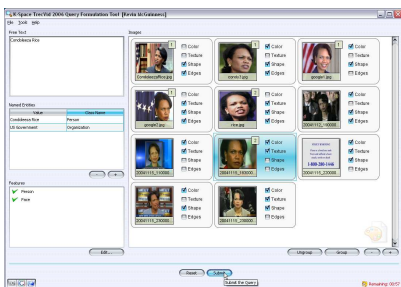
UK-Space TrecVid 2006 Query Formulation Tool [Kevin McGuinness]

File Tools Help

Free Text

Condoleeza Rice

Named Entities

| Value | Class Name |
|---|---|
| Condoleeza Rice | Person |
| US Government | Organization |

Features

Person

Face

Edit...

Images

Condoleezza Rice.jpg
Color
Texture
Shape
Edges

corrice1.jpg
Color
Texture
Shape
Edges

google1.jpg
Color
Texture
Shape
Edges

google2.jpg
Color
Texture
Shape
Edges

rice.jpg
Color
Texture
Shape
Edges

20041112_110000
Color
Texture
Shape
Edges

20041115_110000
Color
Texture
Shape
Edges

20041115_160000
Color
Texture
Shape
Edges

20041115_220000
Color
Texture
Shape
Edges

20041115_160000
Color
Texture
Shape
Edges

20041115_200000
Color
Texture
Shape
Edges

Ungroup

Group

Reset

Submit

Submit the Query

Remaining: 00:57